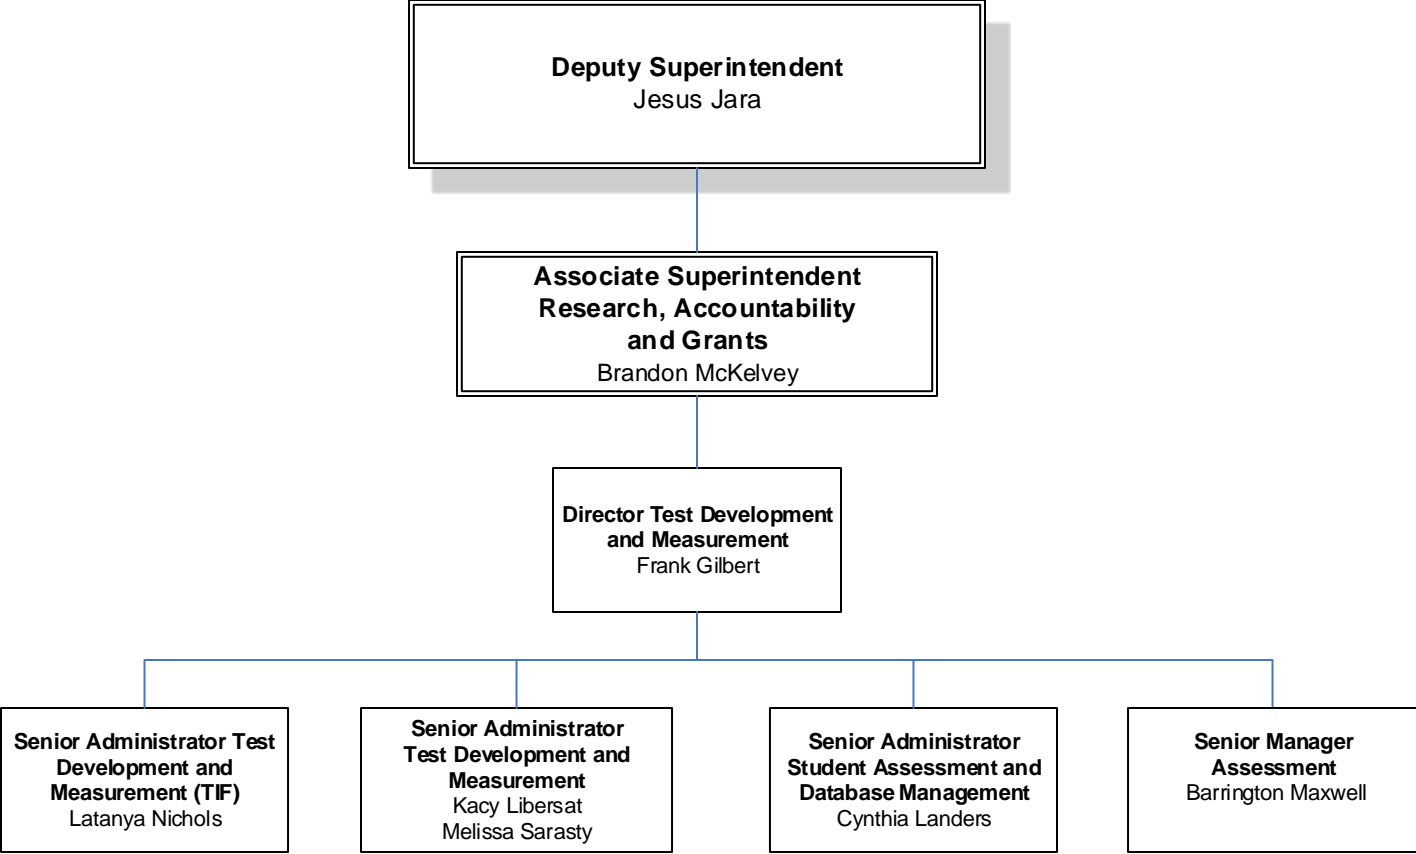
Deputy Superintendent
Jesus Jara

Associate Superintendent
Research, Accountability and Grants
Brandon McKelvey

Director Test Development and Measurement
Frank Gilbert

Senior Administrator Test Development and Measurement (TIF)
Latanya Nichols

Senior Administrator Test Development and Measurement
Kacy Libersat
Melissa Sarasty

Senior Administrator Student Assessment and Database Management
Cynthia Landers

Senior Manager Assessment
Barrington Maxwell